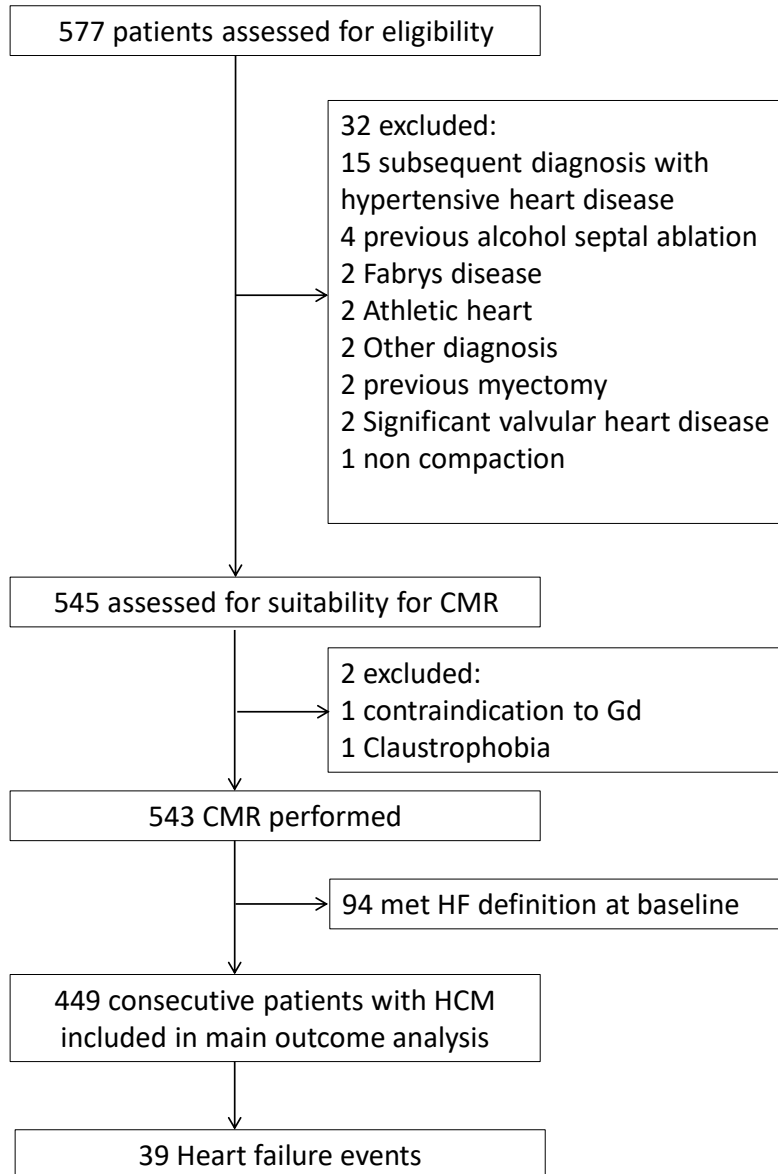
577 patients assessed for eligibility

32 excluded:
15 subsequent diagnosis with hypertensive heart disease
4 previous alcohol septal ablation
2 Fabrys disease
2 Athletic heart
2 Other diagnosis
2 previous myectomy
2 Significant valvular heart disease
1 non compaction

545 assessed for suitability for CMR

2 excluded:
1 contraindication to Gd
1 Claustrophobia

543 CMR performed

94 met HF definition at baseline

449 consecutive patients with HCM included in main outcome analysis

39 Heart failure events